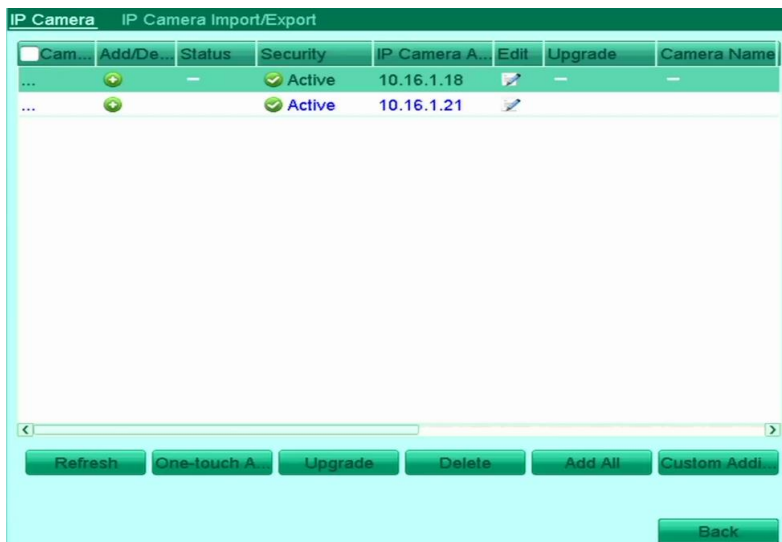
IP Camera IP Camera Import/Export

| Cam... | Add/De... | Status | Security | IP Camera A... | Edit | Upgrade | Camera Name |
|---|---|---|---|---|---|---|---|
| ... | | – | Active | 10.16.1.18 | | – | – |
| ... | | | Active | 10.16.1.21 | | | |

Refresh One-touch A... Upgrade Delete Add All Custom Addi...

Back